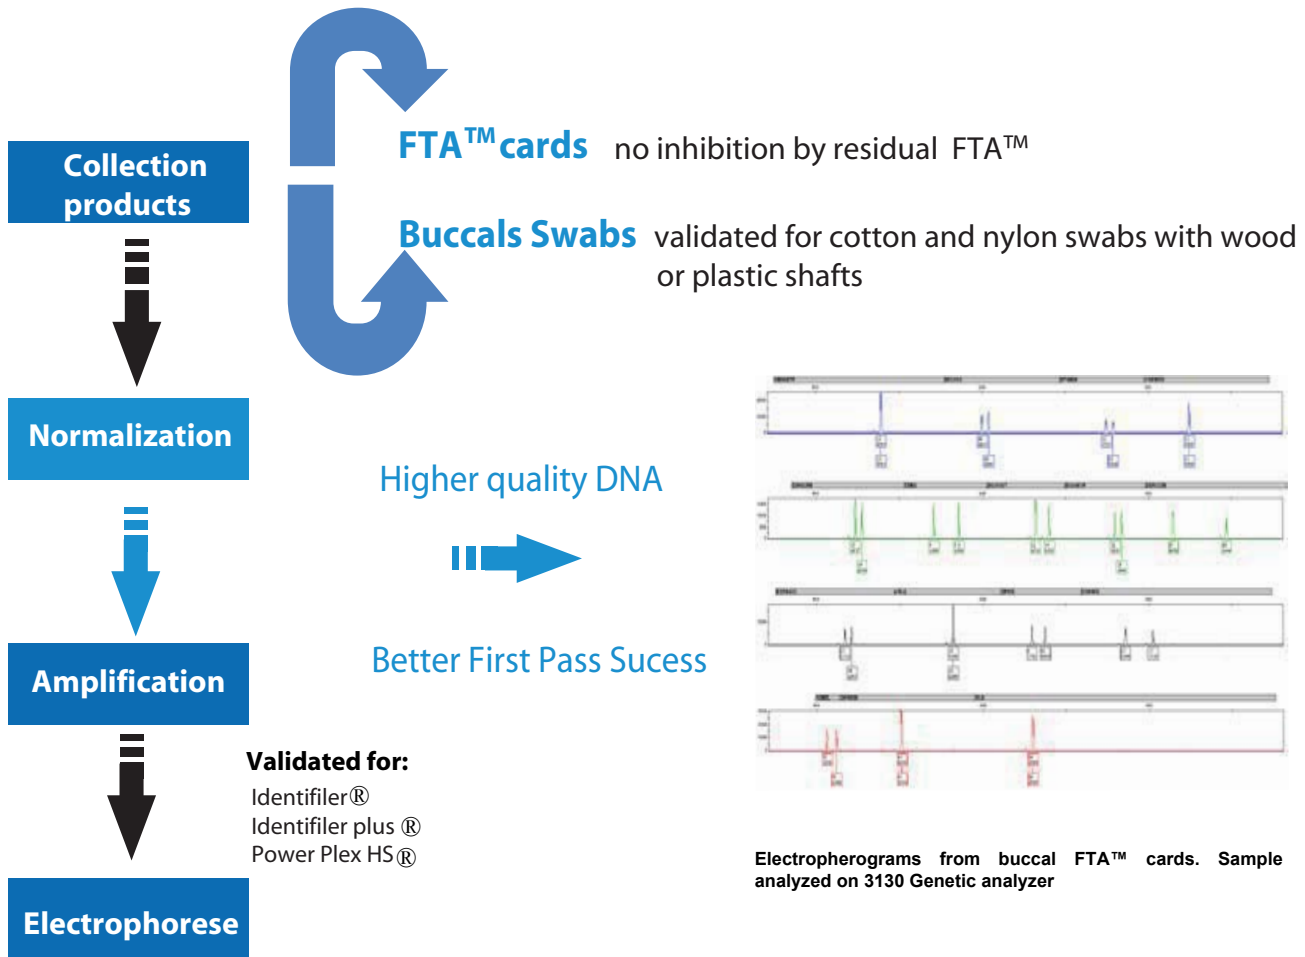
Collection products

FTA™cards no inhibition by residual FTA™

Buccals Swabs validated for cotton and nylon swabs with wood or plastic shafts

Normalization

Higher quality DNA

Better First Pass Sucess

Amplification

Validated for:
Identifiler®
Identifiler plus ®
Power Plex HS®

Electrophorese

Electropherograms from buccal FTA™ cards. Sample analyzed on 3130 Genetic analyzer